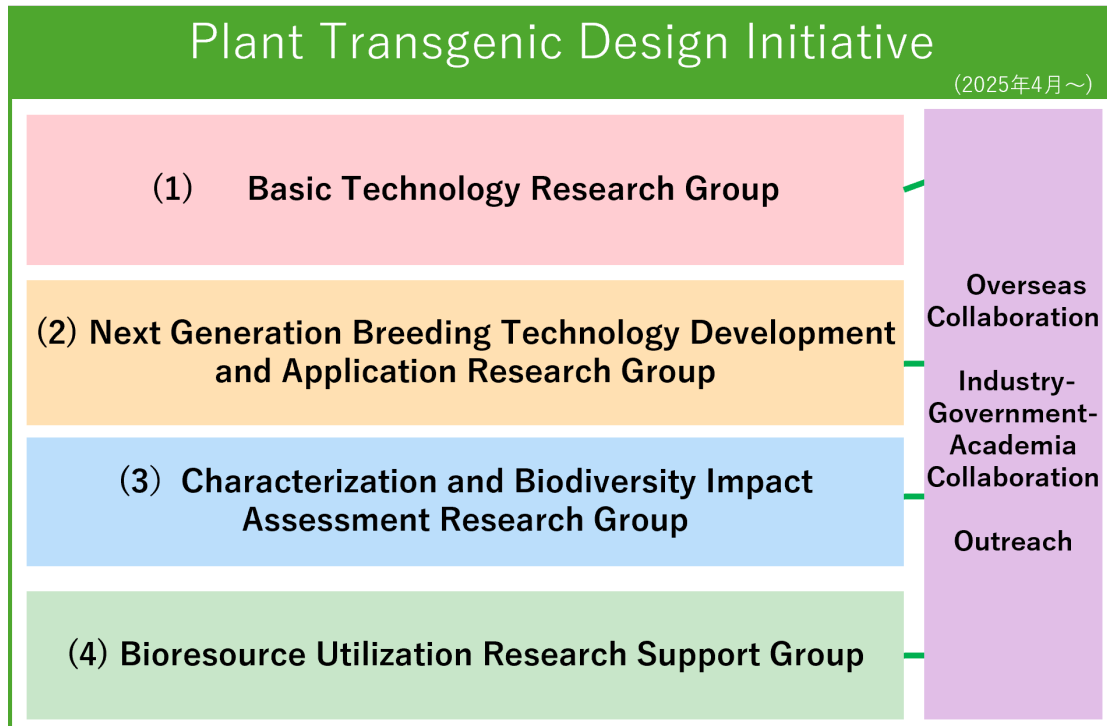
Plant Transgenic Design Initiative

（2025年4月～）

（1） Basic Technology Research Group

(2) Next Generation Breeding Technology Development and Application Research Group

（3） Characterization and Biodiversity Impact Assessment Research Group

(4) Bioresource Utilization Research Support Group

Overseas Collaboration

Industry-Government-Academia Collaboration

Outreach